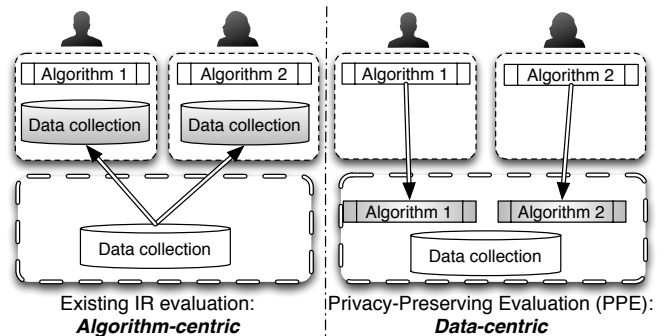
Algorithm 1

Data collection

Algorithm 2

Data collection

Data collection

Existing IR evaluation:
*Algorithm-centric*

Algorithm 1

Algorithm 2

Algorithm 1

Algorithm 2

Data collection

Privacy-Preserving Evaluation (PPE):
*Data-centric*